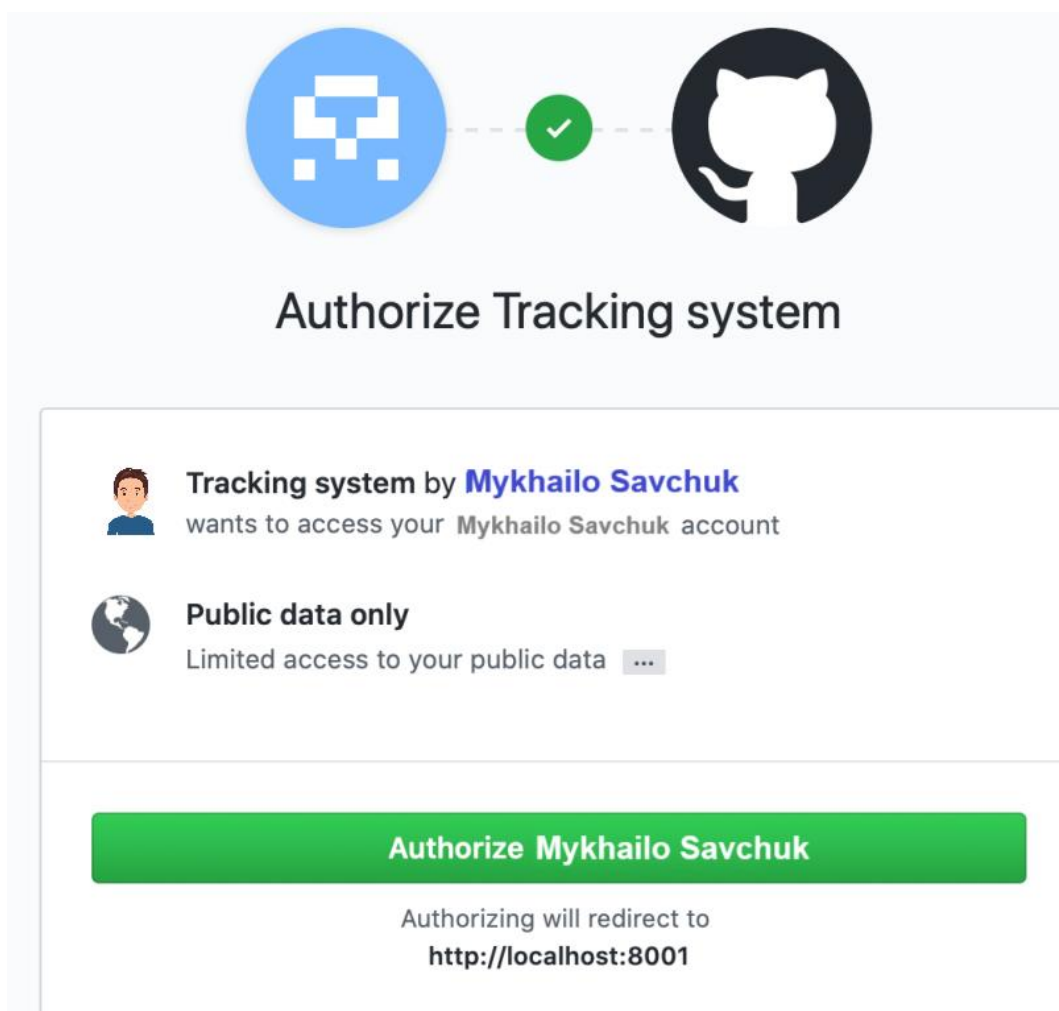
Authorize Tracking system

Tracking system by Mykhailo Savchuk
wants to access your Mykhailo Savchuk account

Public data only
Limited access to your public data ...

Authorize Mykhailo Savchuk

Authorizing will redirect to
http://localhost:8001